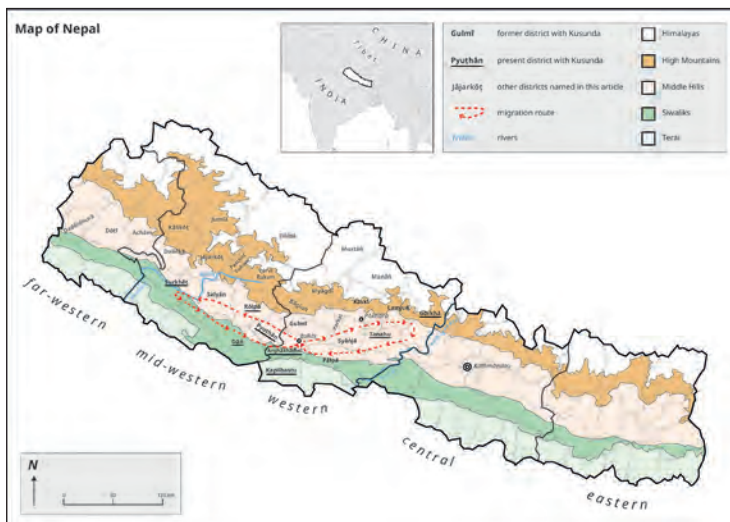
Map of Nepal

CHINA
Tibet
INDIA

Gulmī former district with Kusunda
Pyuthān present district with Kusunda
Jājarkōṭ other districts named in this article
migration route
Trišūlī rivers

Himalayas
High Mountains
Middle Hills
Siwaliks
Terai

Dailekh
Doti
Achham
Kālikōṭ
Jumlā
Dolpā
Jājarkōṭ
Rukum
Surkhēt
Sallyān
Rolpā
Pyuthān
Dāṅ
Arghākhā̃cī
Gulmī
Kapilbastu
Pālpā
Syāṅjā
Tanahũ
Kāskī
Lamjuṅ
Gōrkhā
Mustāṅ
Manāṅ
Myāgdī
Kathmandu

far-western
mid-western
western
central
eastern

N
0 50 100 km